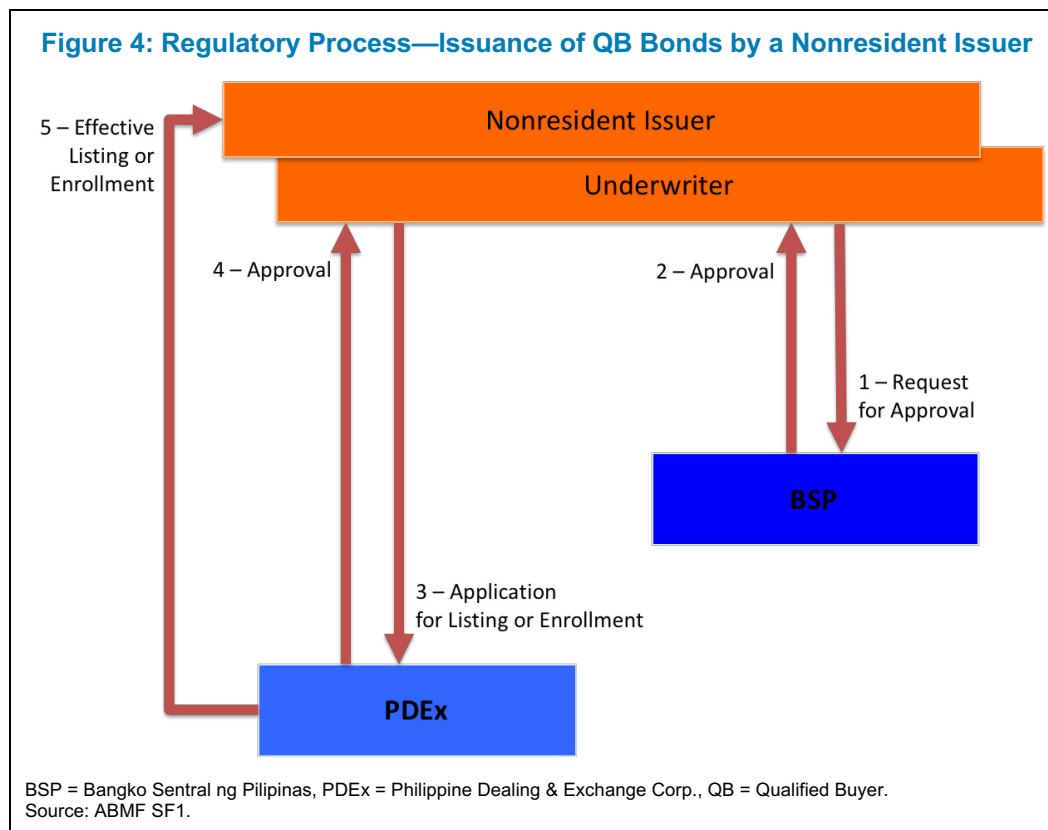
Figure 4: Regulatory Process—Issuance of QB Bonds by a Nonresident Issuer

Nonresident Issuer

Underwriter

5 – Effective Listing or Enrollment

4 – Approval

2 – Approval

1 – Request for Approval

BSP

3 – Application for Listing or Enrollment

PDEx

BSP = Bangko Sentral ng Pilipinas, PDEx = Philippine Dealing & Exchange Corp., QB = Qualified Buyer.
Source: ABMF SF1.